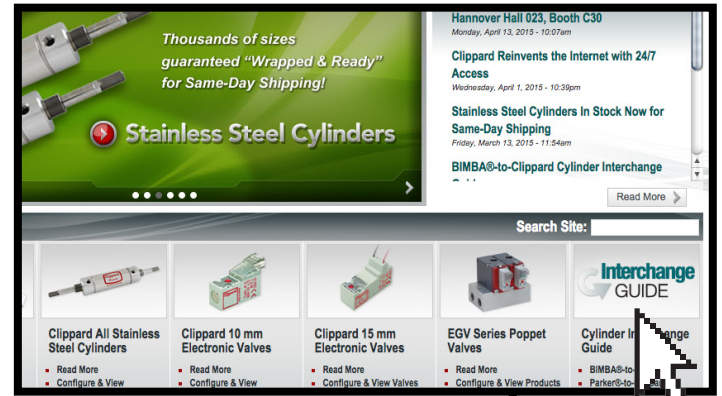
Thousands of sizes guaranteed "Wrapped & Ready" for Same-Day Shipping!

Stainless Steel Cylinders

Hannover Hall 023, Booth C30
Monday, April 13, 2015 - 10:07am

Clippard Reinvents the Internet with 24/7 Access
Wednesday, April 1, 2015 - 10:39pm

Stainless Steel Cylinders In Stock Now for Same-Day Shipping
Friday, March 13, 2015 - 11:54am

BIMBA®-to-Clippard Cylinder Interchange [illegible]

Read More

Search Site:

Clippard All Stainless Steel Cylinders
Read More
Configure & View

Clippard 10 mm Electronic Valves
Read More
Configure & View

Clippard 15 mm Electronic Valves
Read More
Configure & View Valves

EGV Series Poppet Valves
Read More
Configure & View Products

Interchange GUIDE

Cylinder In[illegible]change Guide
BIMBA®-to-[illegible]
Parker®-to-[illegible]